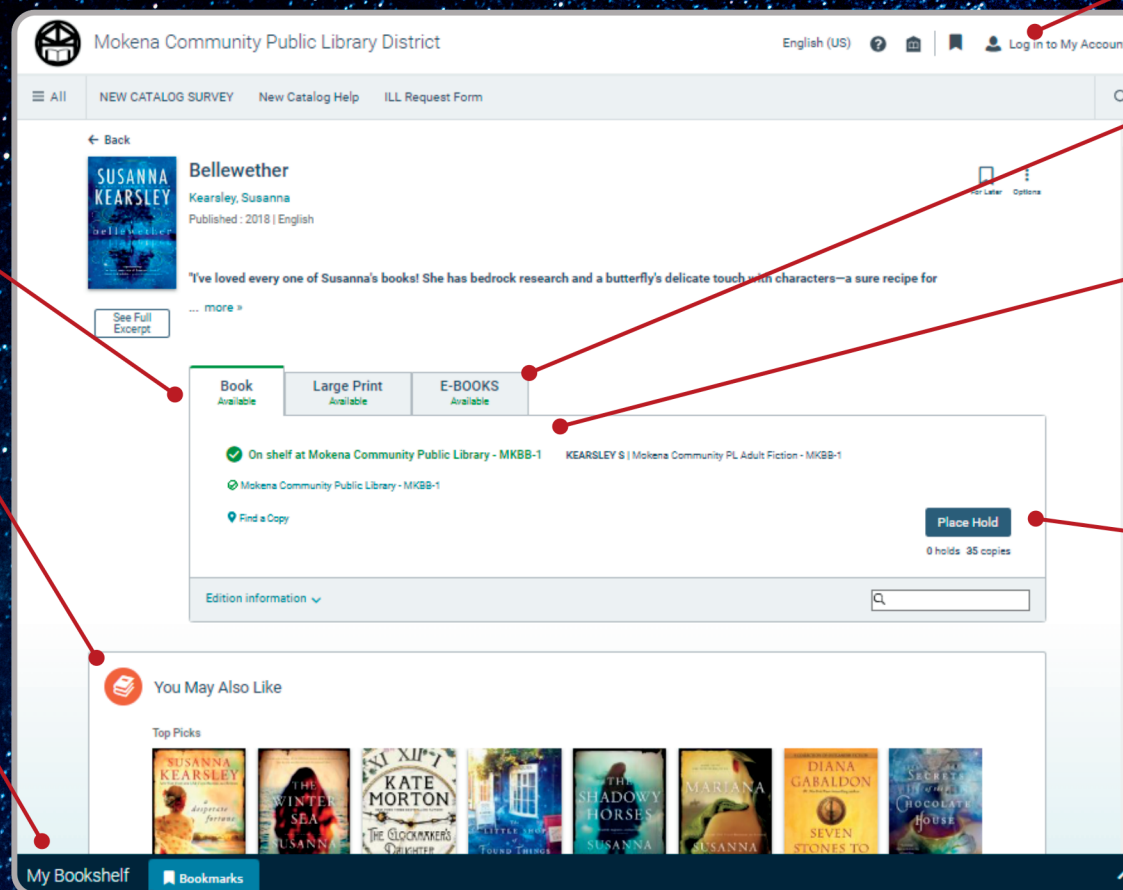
Mokena Community Public Library District

English (US) Log in to My Accoun

≡ All NEW CATALOG SURVEY New Catalog Help ILL Request Form

← Back

SUSANNA KEARSLEY bellewether

Bellewether

Kearsley, Susanna

Published : 2018 | English

For Later Options

"I've loved every one of Susanna's books! She has bedrock research and a butterfly's delicate touch with characters—a sure recipe for

... more »

See Full Excerpt

| Book Available | Large Print Available | E-BOOKS Available |
|---|---|---|

On shelf at Mokena Community Public Library - MKBB-1 KEARSLEY S | Mokena Community PL Adult Fiction - MKBB-1

Mokena Community Public Library - MKBB-1

Find a Copy

Place Hold

0 holds 35 copies

Edition information

You May Also Like

Top Picks

SUSANNA KEARSLEY A desperate fortune

THE WINTER SEA SUSANNA

KATE MORTON THE CLOCKMAKER'S DAUGHTER

LITTLE SHOP FOUND THINGS

THE SHADOWY HORSES SUSANNA

MARIANA SUSANNA

DIANA GABALDON SEVEN STONES TO

SECRETS CHOCOLATE HOUSE

My Bookshelf Bookmarks